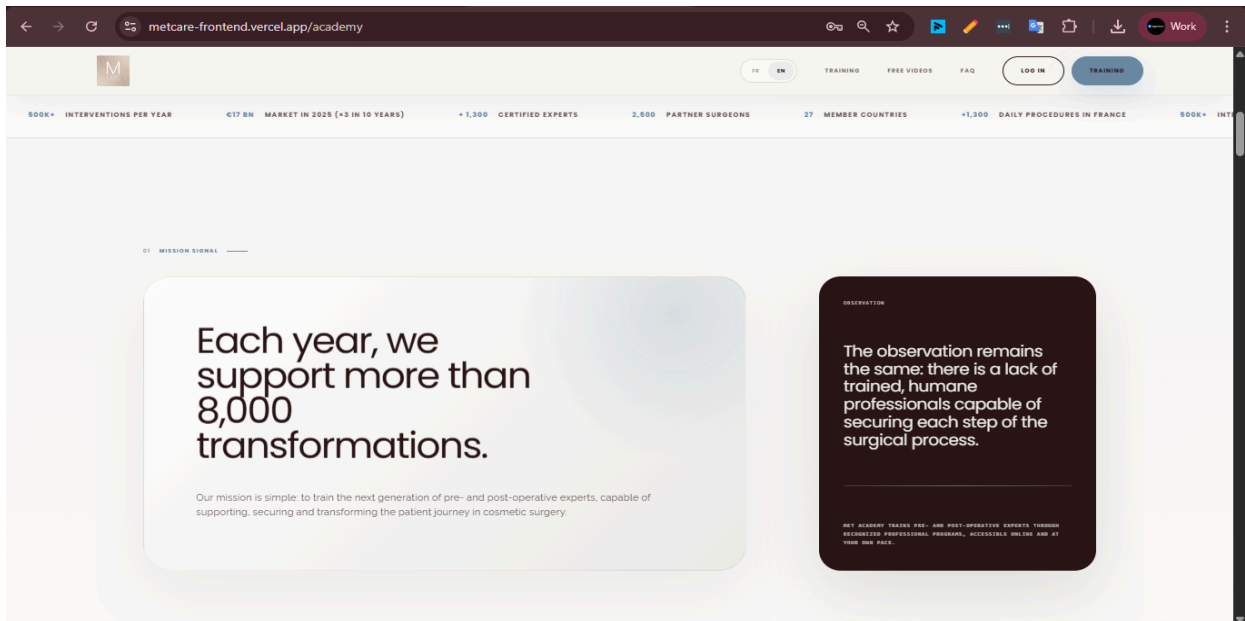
metcare-frontend.vercel.app/academy

Work

M

FR EN TRAINING FREE VIDEOS FAQ LOG IN TRAINING

500K+ INTERVENTIONS PER YEAR €17 BN MARKET IN 2025 (+3 IN 10 YEARS) +1,300 CERTIFIED EXPERTS 2,500 PARTNER SURGEONS 27 MEMBER COUNTRIES +1,300 DAILY PROCEDURES IN FRANCE 500K+ INT

01 MISSION SIGNAL

Each year, we support more than 8,000 transformations.

Our mission is simple: to train the next generation of pre- and post-operative experts, capable of supporting, securing and transforming the patient journey in cosmetic surgery.

OBSERVATION

The observation remains the same: there is a lack of trained, humane professionals capable of securing each step of the surgical process.

MET ACADEMY TRAINS PRE- AND POST-OPERATIVE EXPERTS THROUGH RECOGNIZED PROFESSIONAL PROGRAMS, ACCESSIBLE ONLINE AND AT YOUR OWN PACE.